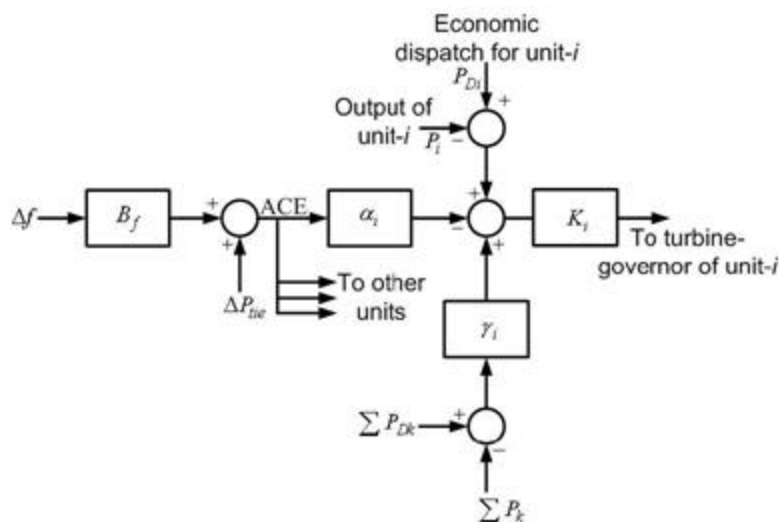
Economic dispatch for unit-$i$

$P_{Di}$

+

Output of unit-$i$

$P_i$

−

$\Delta f$

$B_f$

+

+

ACE

$\alpha_i$

+

−

+

$K_i$

To turbine-governor of unit-$i$

$\Delta P_{tie}$

To other units

$\gamma_i$

$\sum P_{Dk}$

+

−

$\sum P_k$